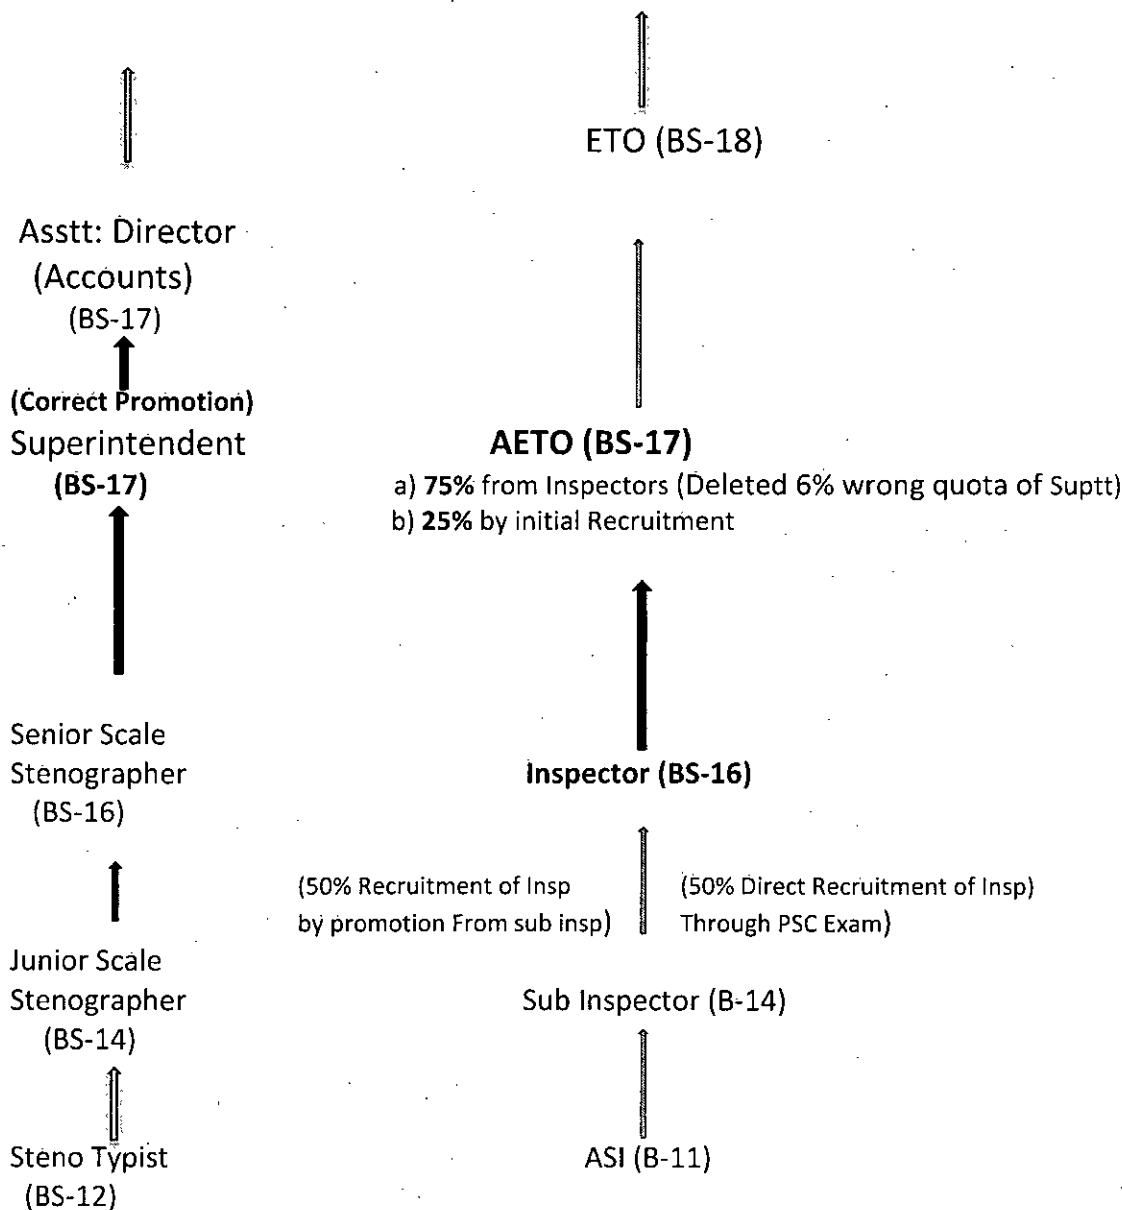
Asstt: Director (Accounts) (BS-17)

(Correct Promotion)

Superintendent (BS-17)

Senior Scale Stenographer (BS-16)

Junior Scale Stenographer (BS-14)

Steno Typist (BS-12)

ETO (BS-18)

AETO (BS-17)

a) 75% from Inspectors (Deleted 6% wrong quota of Suptt)
b) 25% by initial Recruitment

Inspector (BS-16)

(50% Recruitment of Insp by promotion From sub insp)

(50% Direct Recruitment of Insp) Through PSC Exam)

Sub Inspector (B-14)

ASI (B-11)